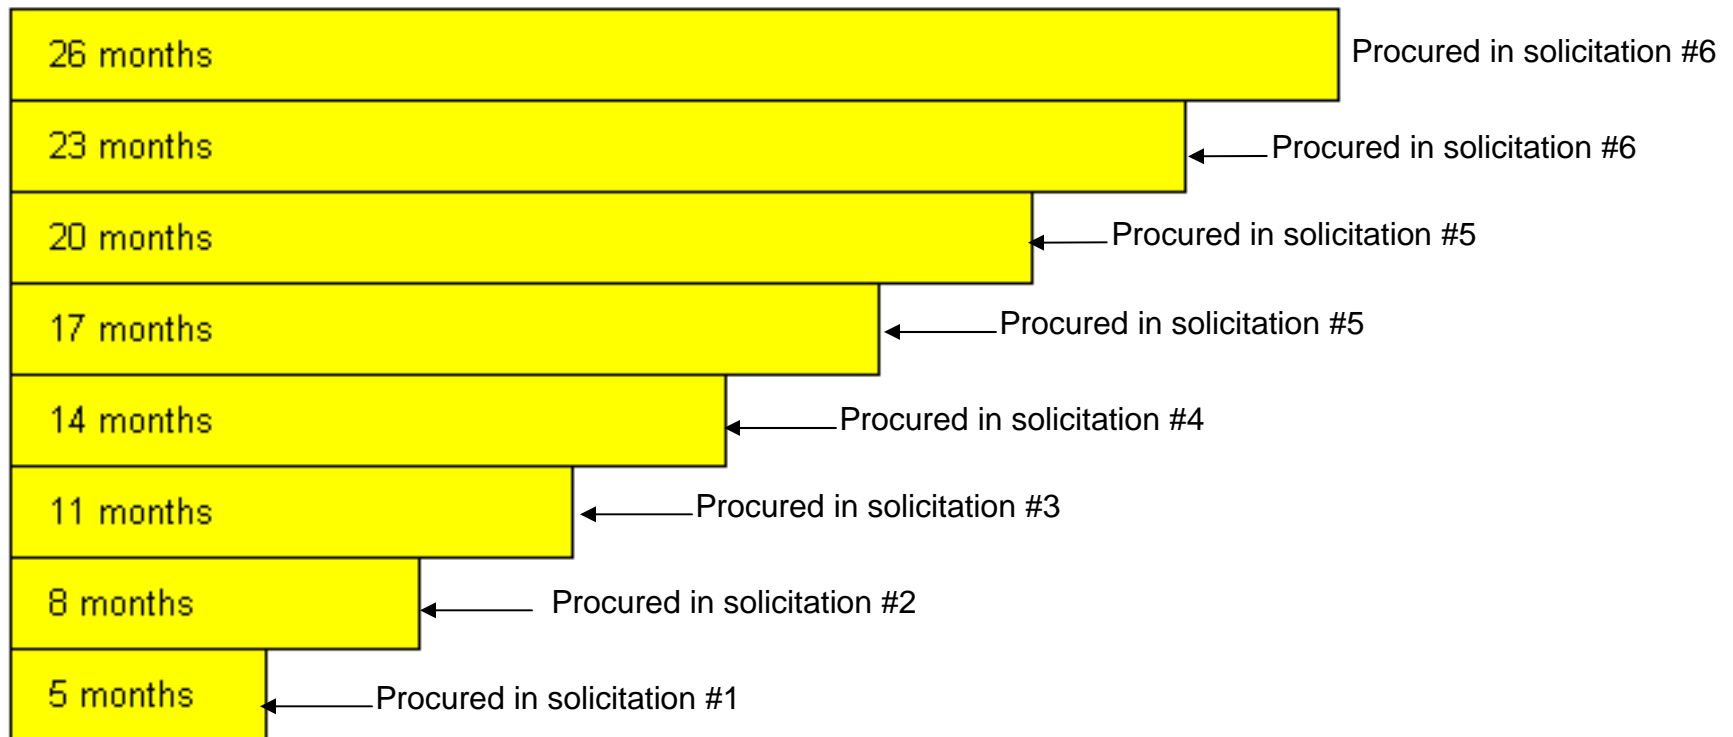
26 months
Procured in solicitation #6

23 months
Procured in solicitation #6

20 months
Procured in solicitation #5

17 months
Procured in solicitation #5

14 months
Procured in solicitation #4

11 months
Procured in solicitation #3

8 months
Procured in solicitation #2

5 months
Procured in solicitation #1